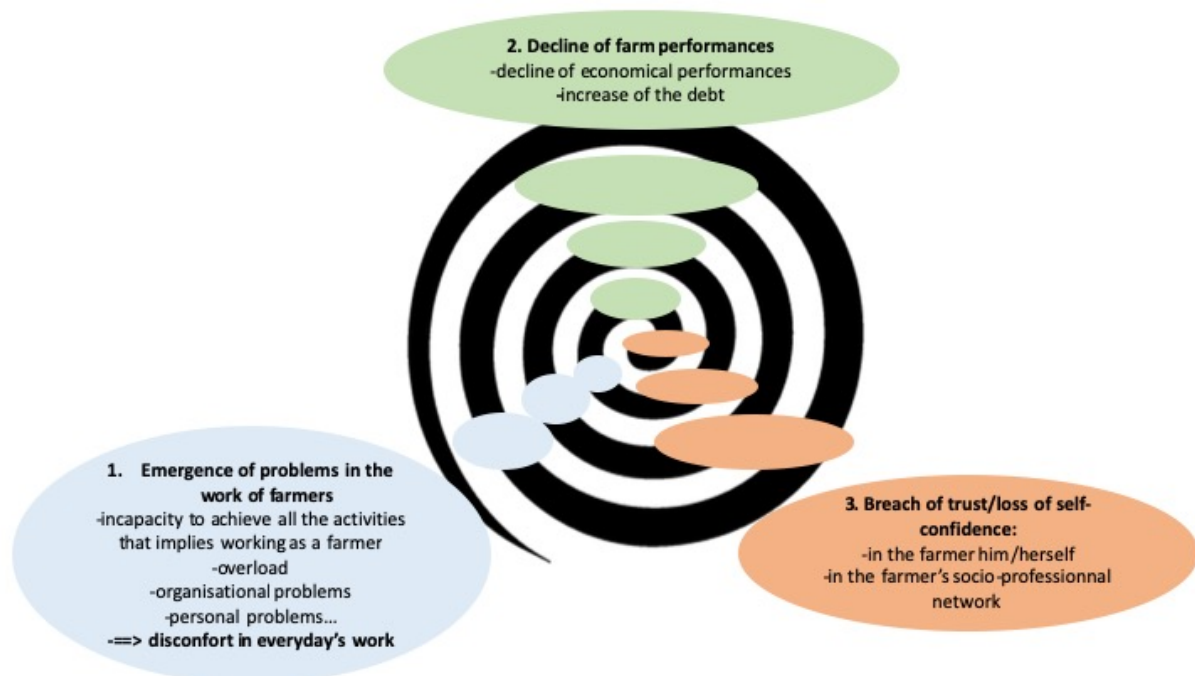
**2. Decline of farm performances**
-decline of economical performances
-increase of the debt

**1. Emergence of problems in the work of farmers**
-incapacity to achieve all the activities that implies working as a farmer
-overload
-organisational problems
-personal problems...
**-==> disconfort in everyday's work**

**3. Breach of trust/loss of self-confidence:**
-in the farmer him/herself
-in the farmer's socio-professionnal network